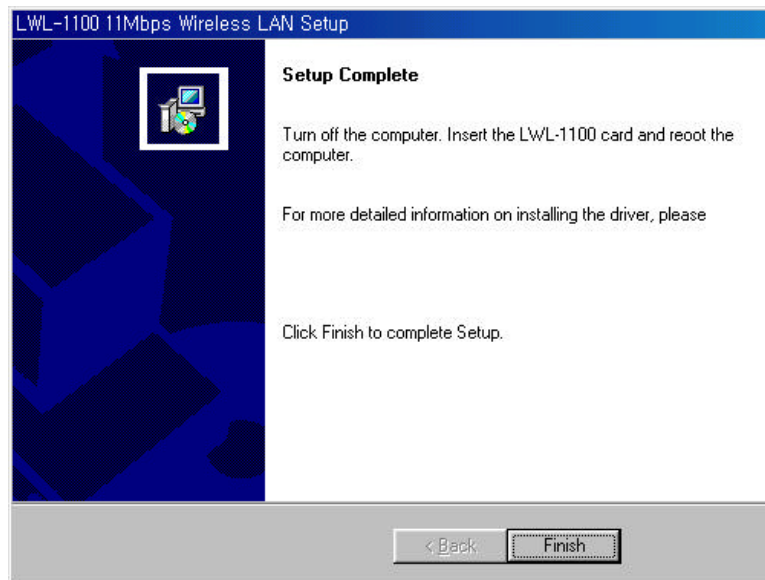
LWL-1100 11Mbps Wireless LAN Setup

Setup Complete

Turn off the computer. Insert the LWL-1100 card and reoot the computer.

For more detailed information on installing the driver, please

Click Finish to complete Setup.

< Back

Finish